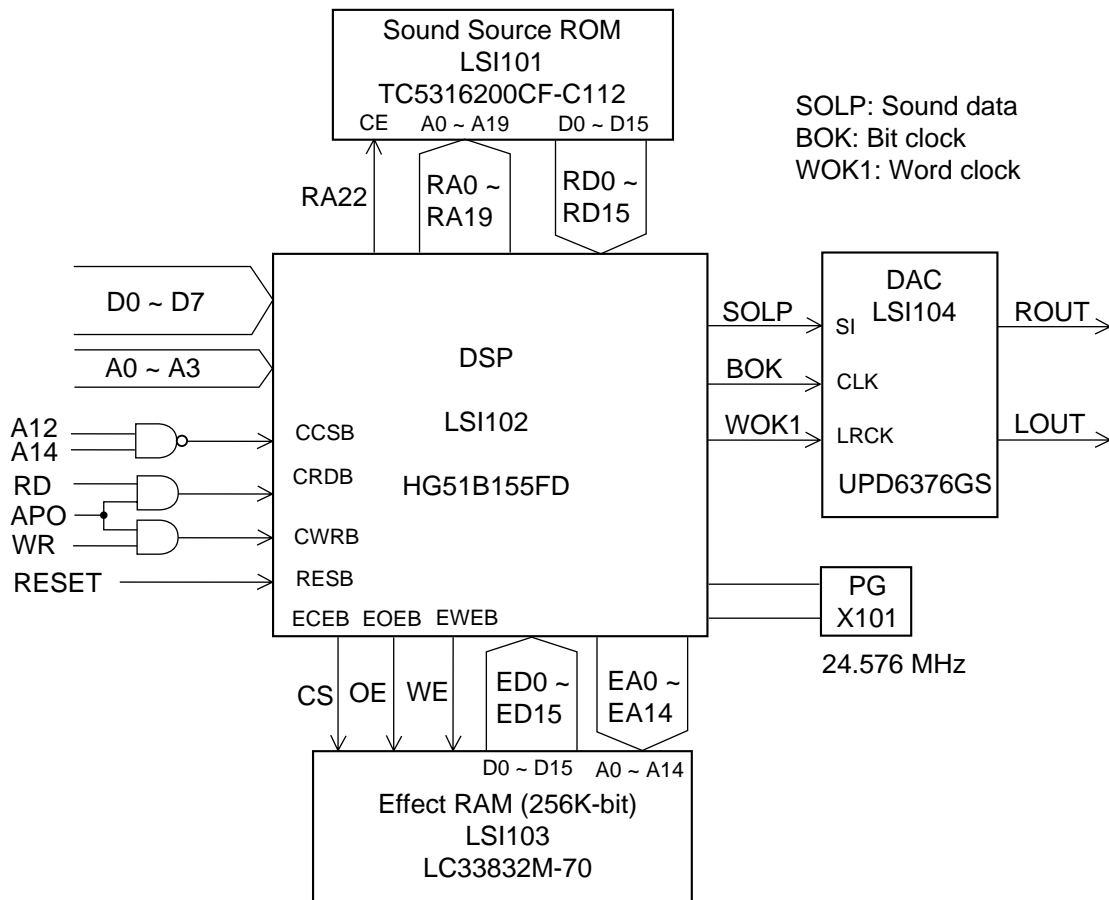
Sound Source ROM
LSI101
TC5316200CF-C112
CE A0 ~ A19 D0 ~ D15

SOLP: Sound data
BOK: Bit clock
WOK1: Word clock

RA22
RA0 ~ RA19
RD0 ~ RD15

D0 ~ D7
A0 ~ A3
A12
A14
RD
APO
WR
RESET

DSP
LSI102
HG51B155FD
CCSB
CRDB
CWRB
RESB
ECEB EOEB EWEB

SOLP
BOK
WOK1

DAC
LSI104
SI
CLK
LRCK
UPD6376GS
ROUT
LOUT

PG
X101
24.576 MHz

CS OE WE
ED0 ~ ED15
EA0 ~ EA14

D0 ~ D15 A0 ~ A14
Effect RAM (256K-bit)
LSI103
LC33832M-70